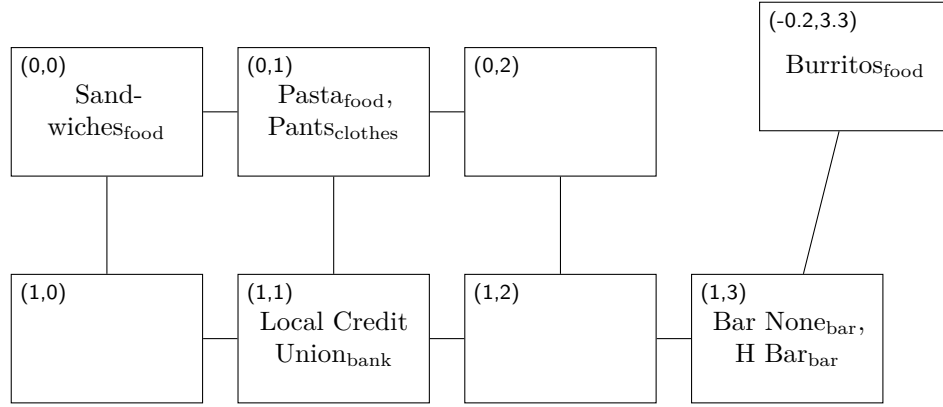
(-0.2,3.3)
Burritos$_{\text{food}}$

(0,0)
Sandwiches$_{\text{food}}$

(0,1)
Pasta$_{\text{food}}$, Pants$_{\text{clothes}}$

(0,2)

(1,0)

(1,1)
Local Credit Union$_{\text{bank}}$

(1,2)

(1,3)
Bar None$_{\text{bar}}$, H Bar$_{\text{bar}}$